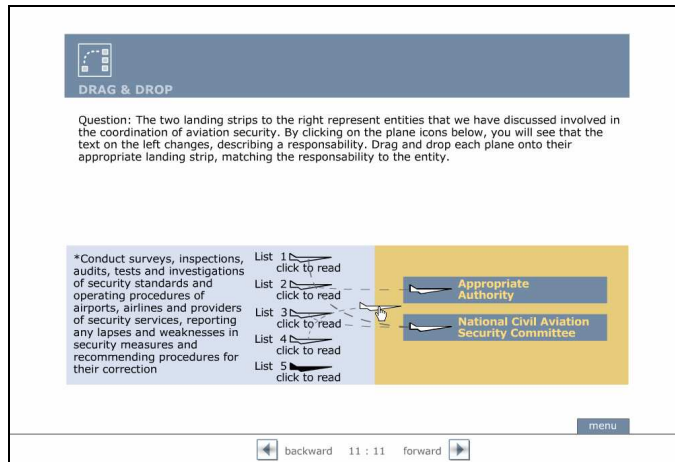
DRAG & DROP

Question: The two landing strips to the right represent entities that we have discussed involved in the coordination of aviation security. By clicking on the plane icons below, you will see that the text on the left changes, describing a responsability. Drag and drop each plane onto their appropriate landing strip, matching the responsability to the entity.

*Conduct surveys, inspections, audits, tests and investigations of security standards and operating procedures of airports, airlines and providers of security services, reporting any lapses and weaknesses in security measures and recommending procedures for their correction

List 1
click to read
List 2
click to read
List 3
click to read
List 4
click to read
List 5
click to read

Appropriate Authority

National Civil Aviation Security Committee

menu

backward 11 : 11 forward